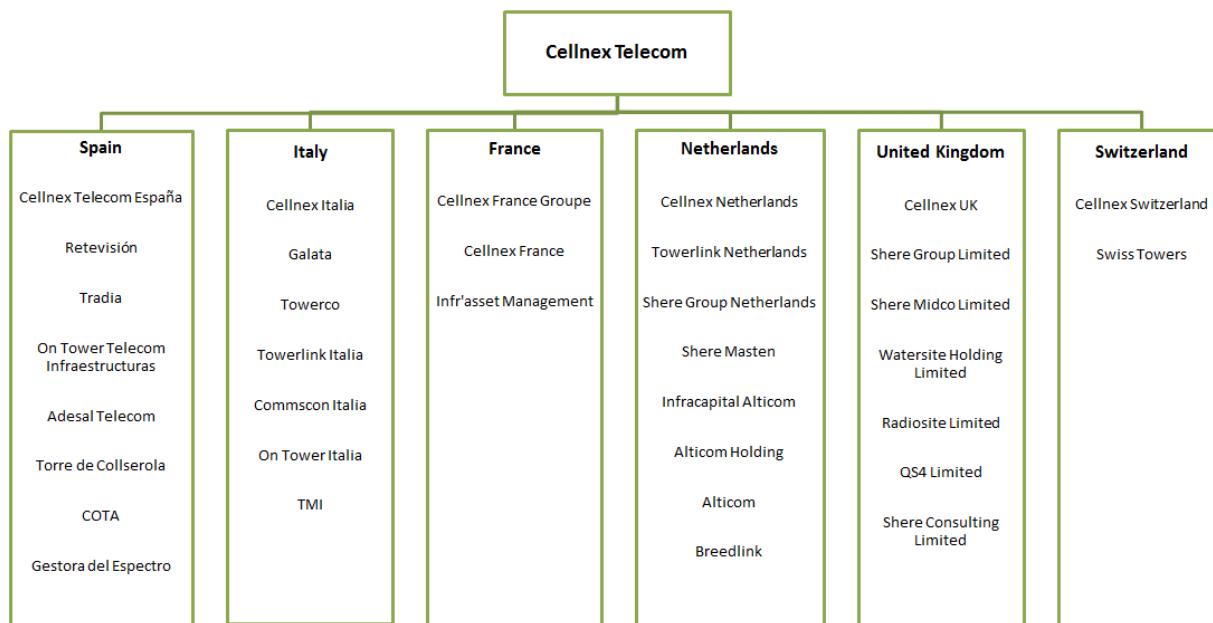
Cellnex Telecom

Spain

Cellnex Telecom España

Retevisión

Tradia

On Tower Telecom Infraestructuras

Adesal Telecom

Torre de Collserola

COTA

Gestora del Espectro

Italy

Cellnex Italia

Galata

Towerco

Towerlink Italia

Commscon Italia

On Tower Italia

TMI

France

Cellnex France Groupe

Cellnex France

Infr'asset Management

Netherlands

Cellnex Netherlands

Towerlink Netherlands

Shere Group Netherlands

Shere Masten

Infracapital Alticom

Alticom Holding

Alticom

Breedlink

United Kingdom

Cellnex UK

Shere Group Limited

Shere Midco Limited

Watersite Holding Limited

Radiosite Limited

QS4 Limited

Shere Consulting Limited

Switzerland

Cellnex Switzerland

Swiss Towers